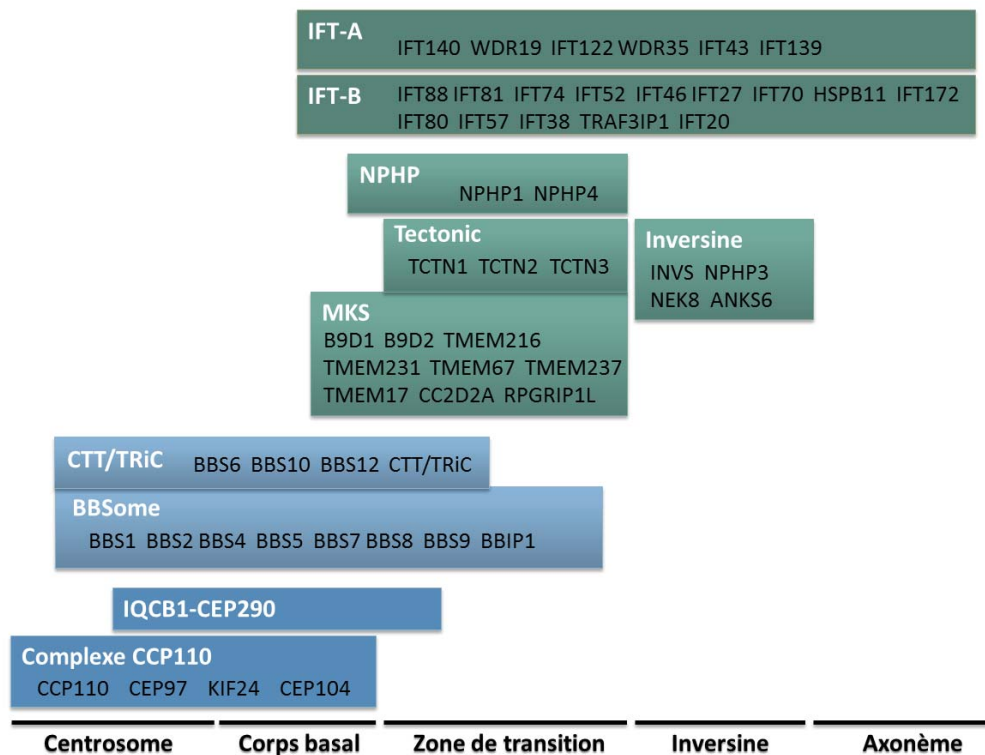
IFT-A
IFT140 WDR19 IFT122 WDR35 IFT43 IFT139

IFT-B
IFT88 IFT81 IFT74 IFT52 IFT46 IFT27 IFT70 HSPB11 IFT172 IFT80 IFT57 IFT38 TRAF3IP1 IFT20

NPHP
NPHP1 NPHP4

Tectonic
TCTN1 TCTN2 TCTN3

Inversine
INVS NPHP3 NEK8 ANKS6

MKS
B9D1 B9D2 TMEM216 TMEM231 TMEM67 TMEM237 TMEM17 CC2D2A RPGRIP1L

CTT/TRiC
BBS6 BBS10 BBS12 CTT/TRiC

BBSome
BBS1 BBS2 BBS4 BBS5 BBS7 BBS8 BBS9 BBIP1

IQCB1-CEP290

Complexe CCP110
CCP110 CEP97 KIF24 CEP104

Centrosome
Corps basal
Zone de transition
Inversine
Axonème